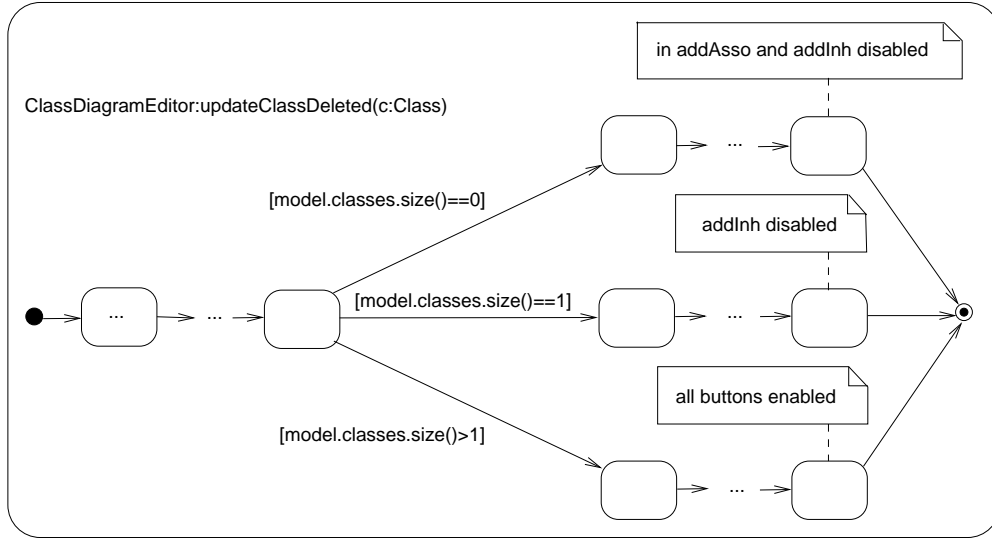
in addAsso and addInh disabled

ClassDiagramEditor:updateClassDeleted(c:Class)

...

[model.classes.size()==0]

addInh disabled

...

...

[model.classes.size()==1]

...

all buttons enabled

[model.classes.size()>1]

...